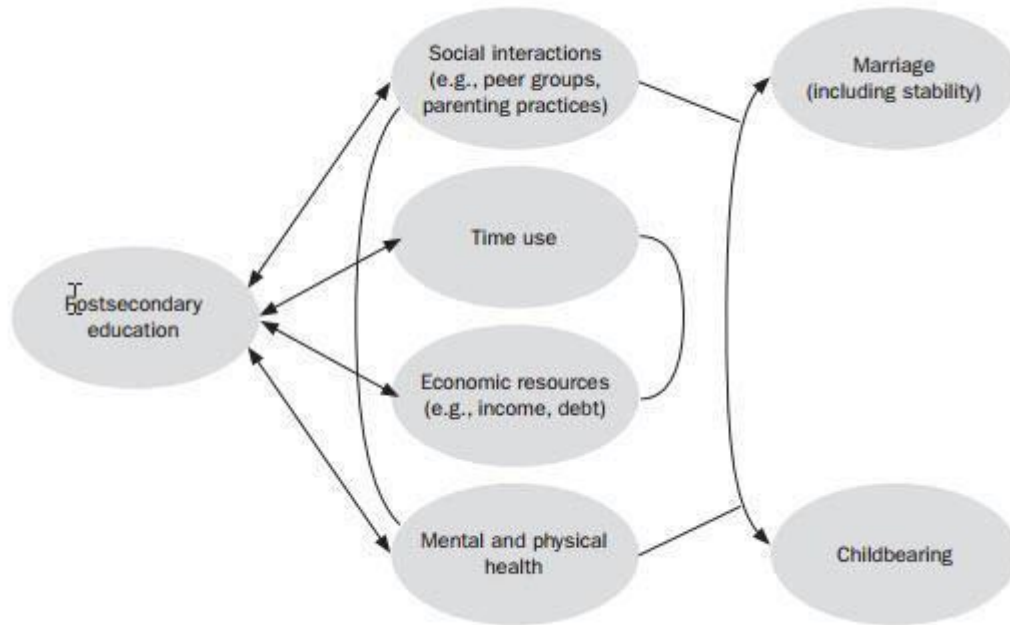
Social interactions (e.g., peer groups, parenting practices)

Marriage (including stability)

Time use

Postsecondary education

Economic resources (e.g., income, debt)

Mental and physical health

Childbearing